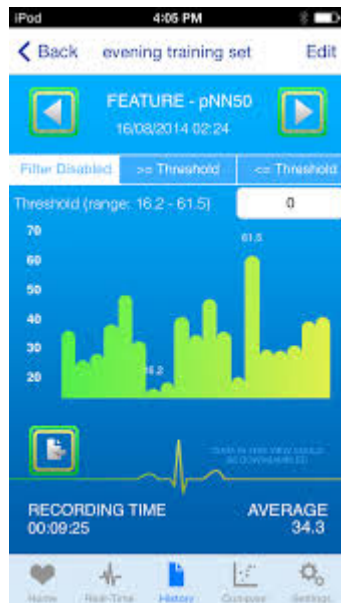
iPod
4:05 PM
Back evening training set Edit
FEATURE - pNN50
16/08/2014 02:24
Filter Disabled >= Threshold <= Threshold
Threshold (range: 16.2 - 61.5) 0
70
60
50
40
30
20
16.2
61.5
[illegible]
RECORDING TIME
00:09:25
AVERAGE
34.3
Home Real-Time History Compare Settings